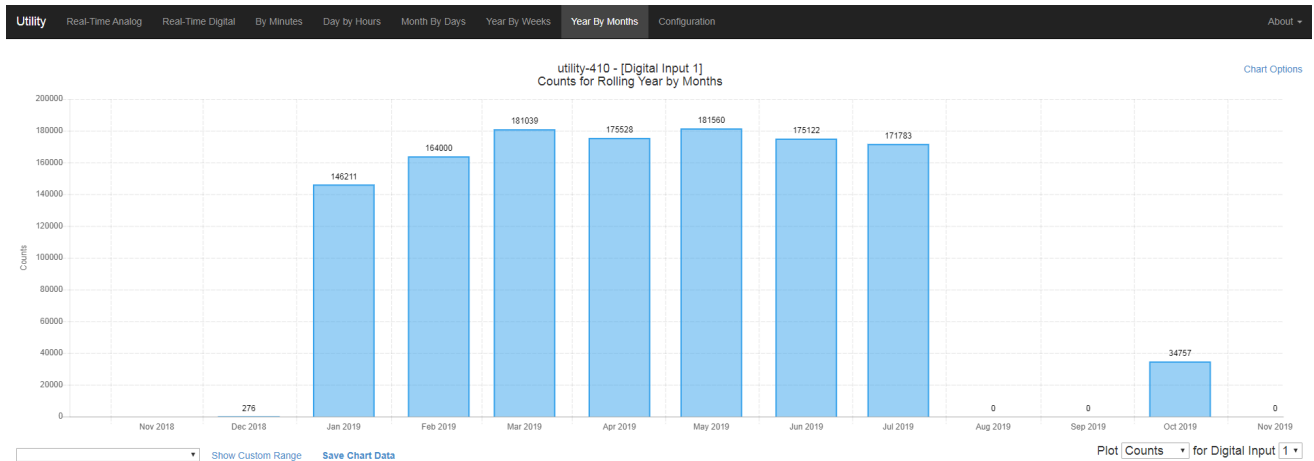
Utility Real-Time Analog Real-Time Digital By Minutes Day by Hours Month By Days Year By Weeks Year By Months Configuration About

utility-410 - [Digital Input 1]
Counts for Rolling Year by Months

Chart Options

Counts

200000
180000
160000
140000
120000
100000
80000
60000
40000
20000
0

276
146211
164000
181039
175528
181560
175122
171783
0
0
34757
0

Nov 2018 Dec 2018 Jan 2019 Feb 2019 Mar 2019 Apr 2019 May 2019 Jun 2019 Jul 2019 Aug 2019 Sep 2019 Oct 2019 Nov 2019

Show Custom Range Save Chart Data

Plot Counts for Digital Input 1